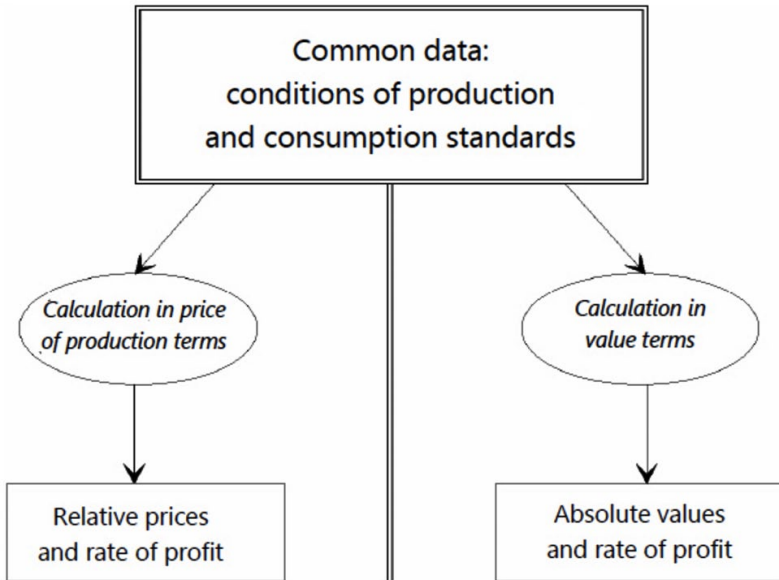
Common data:
conditions of production
and consumption standards

Calculation in price of production terms

Relative prices and rate of profit

Calculation in value terms

Absolute values and rate of profit